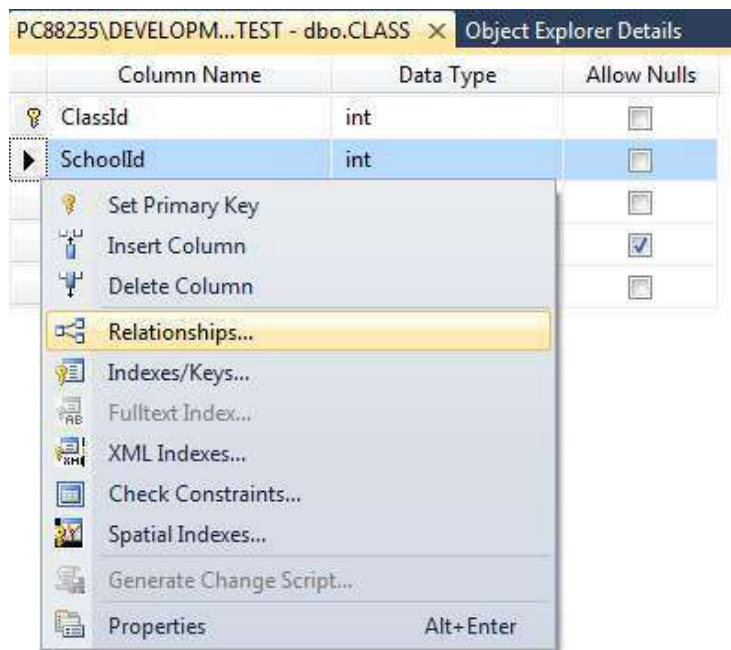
PC88235\DEVELOPM...TEST - dbo.CLASS × Object Explorer Details

| Column Name | Data Type | Allow Nulls |
|---|---|---|
| ClassId | int | ☐ |
| SchoolId | int | ☐ |
| | | ☐ |
| | | ☑ |
| | | ☐ |

Set Primary Key
Insert Column
Delete Column
Relationships...
Indexes/Keys...
Fulltext Index...
XML Indexes...
Check Constraints...
Spatial Indexes...
Generate Change Script...
Properties Alt+Enter